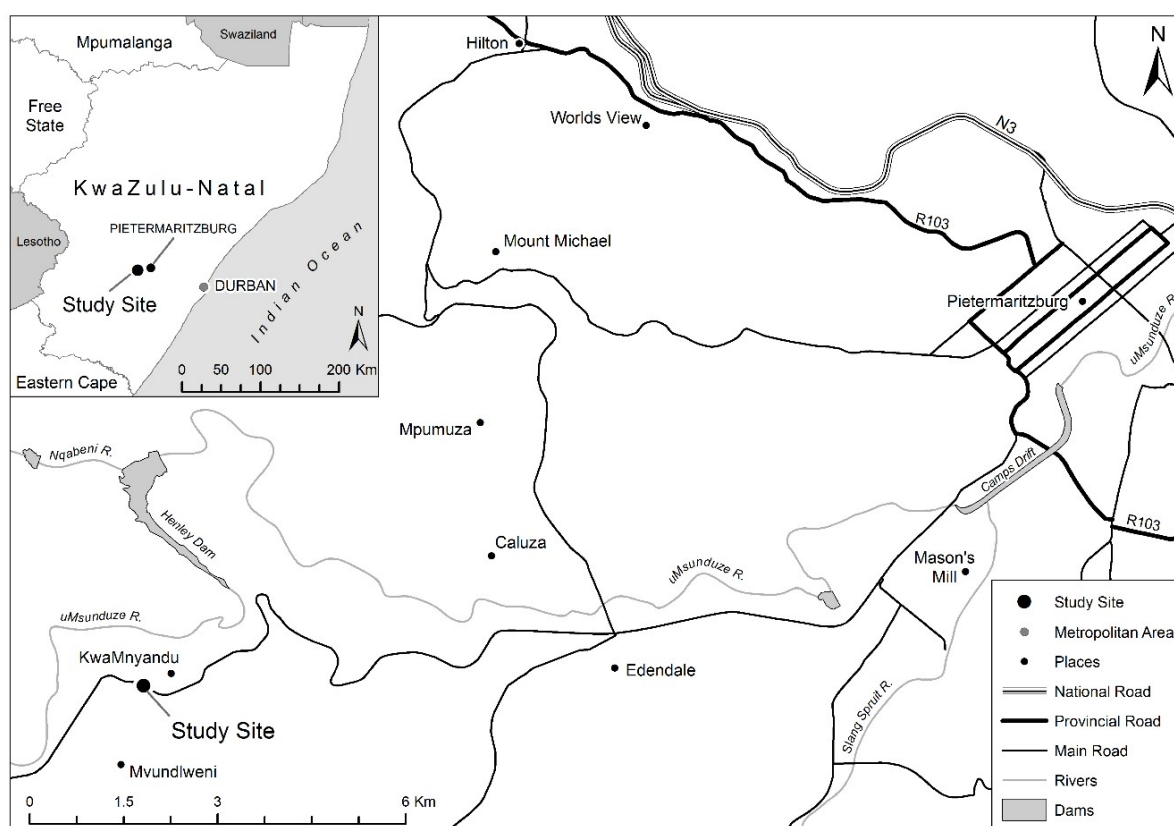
Mpumalanga
Swaziland
Free State
KwaZulu-Natal
Lesotho
PIETERMARITZBURG
Study Site
DURBAN
Indian Ocean
N
Eastern Cape
0 50 100 200 Km

Hilton
Worlds View
N3
R103
Mount Michael
Pietermaritzburg
uMsunduze R
N
Mpumuza
Nqabeni R.
Henley Dam
Camps Drift
R103
Caluza
uMsunduze R.
Mason's Mill
uMsunduze R.
KwaMnyandu
Edendale
Study Site
Slang Spruit R.
Mvundlweni
0 1.5 3 6 Km

Study Site
Metropolitan Area
Places
National Road
Provincial Road
Main Road
Rivers
Dams